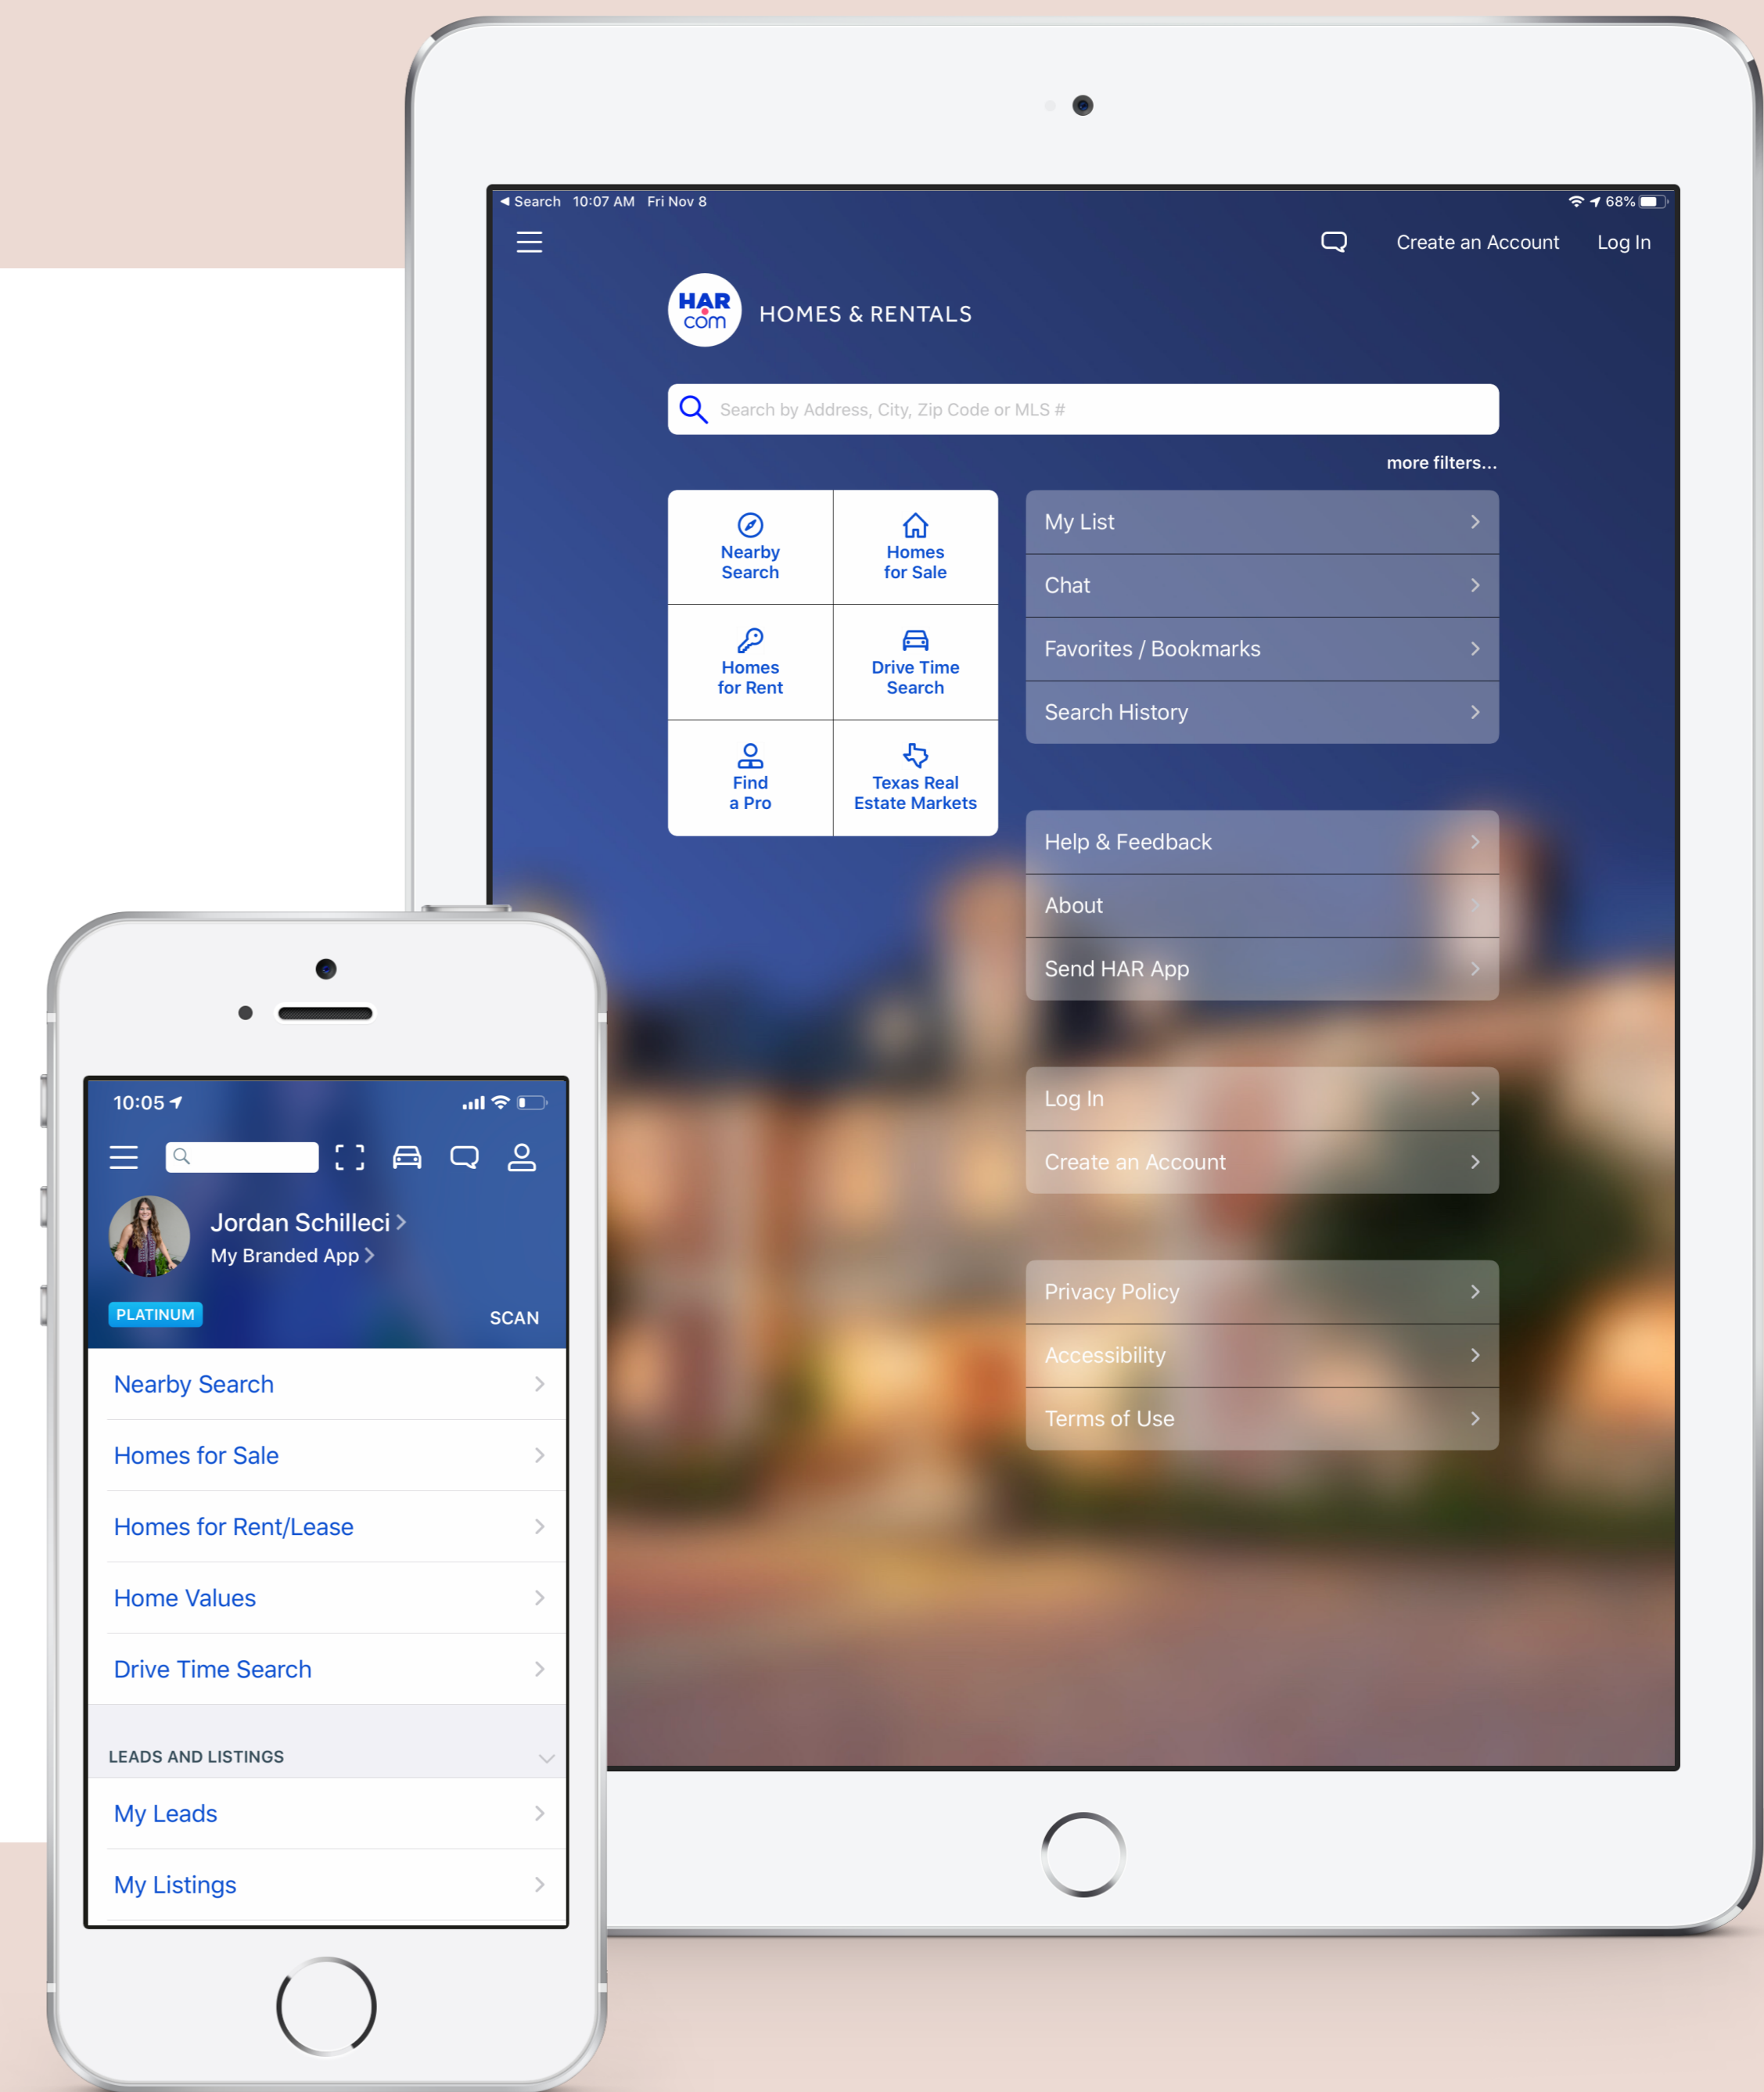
◀ Search 10:07 AM Fri Nov 8

68%

Create an Account Log In

HAR com

HOMES & RENTALS

Search by Address, City, Zip Code or MLS #

more filters...

| Nearby Search | Homes for Sale |
|---|---|
| Homes for Rent | Drive Time Search |
| Find a Pro | Texas Real Estate Markets |

My List
Chat
Favorites / Bookmarks
Search History

Help & Feedback
About
Send HAR App

Log In
Create an Account

Privacy Policy
Accessibility
Terms of Use

10:05

Jordan Schilleci
My Branded App

PLATINUM

SCAN

Nearby Search
Homes for Sale
Homes for Rent/Lease
Home Values
Drive Time Search

LEADS AND LISTINGS

My Leads
My Listings